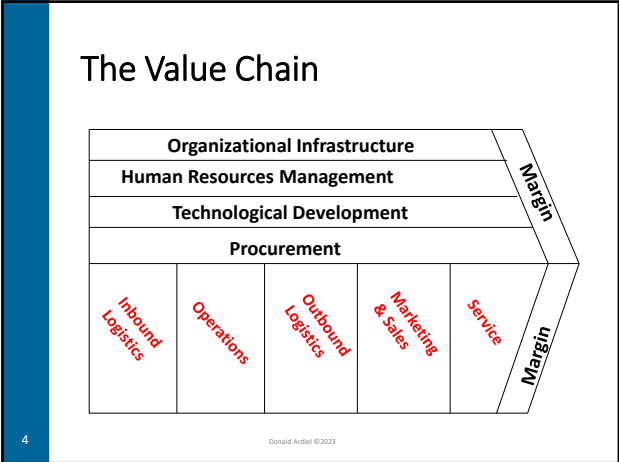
The Value Chain

Organizational Infrastructure

Human Resources Management

Technological Development

Procurement

Margin

Inbound Logistics

Operations

Outbound Logistics

Marketing & Sales

Service

Margin

4

Donald Ardiel ©2023